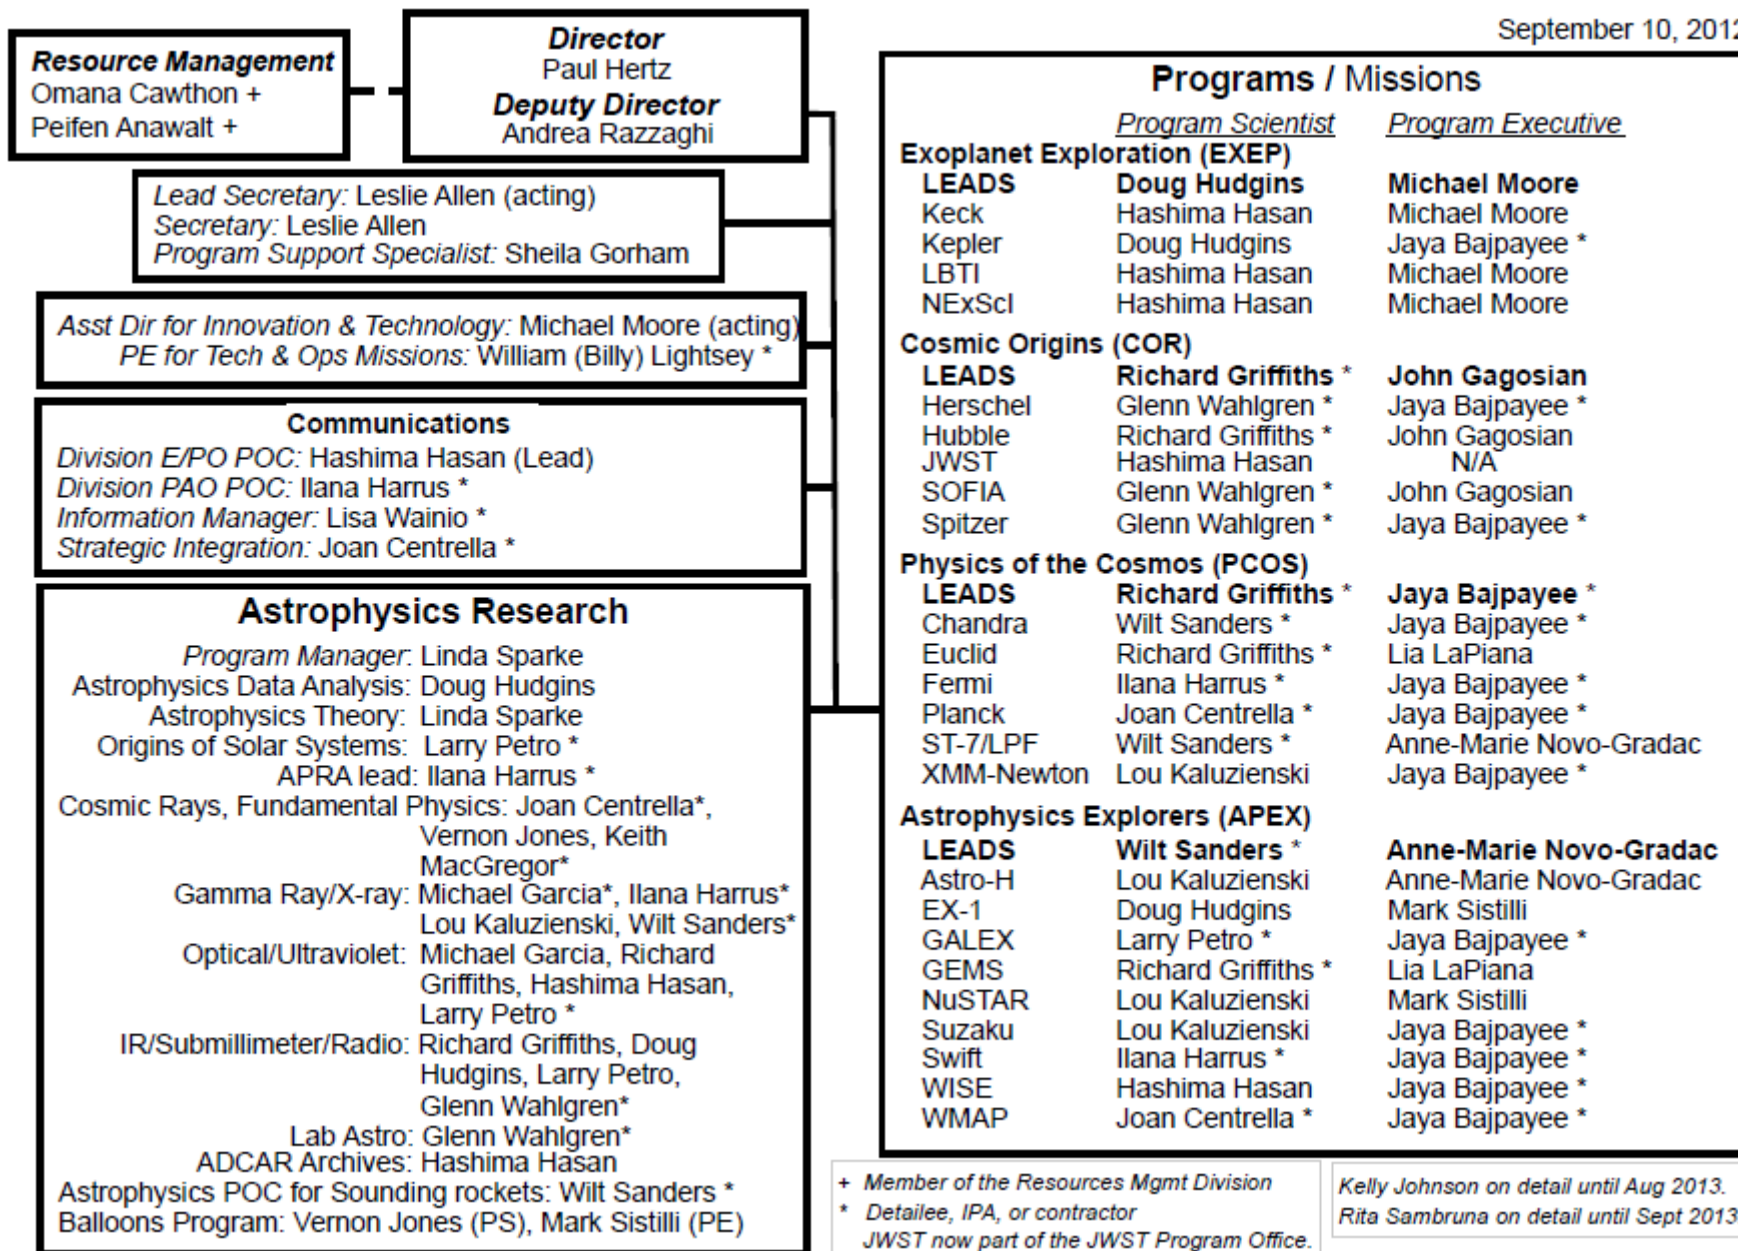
September 10, 2012

**Resource Management**
Omana Cawthon +
Peifen Anawalt +

**Director**
Paul Hertz
**Deputy Director**
Andrea Razzaghi

*Lead Secretary:* Leslie Allen (acting)
*Secretary:* Leslie Allen
*Program Support Specialist:* Sheila Gorham

*Asst Dir for Innovation & Technology:* Michael Moore (acting)
*PE for Tech & Ops Missions:* William (Billy) Lightsey *

**Communications**
*Division E/PO POC:* Hashima Hasan (Lead)
*Division PAO POC:* Ilana Harrus *
*Information Manager:* Lisa Wainio *
*Strategic Integration:* Joan Centrella *

**Astrophysics Research**
*Program Manager:* Linda Sparke
Astrophysics Data Analysis: Doug Hudgins
Astrophysics Theory: Linda Sparke
Origins of Solar Systems: Larry Petro *
APRA lead: Ilana Harrus *
Cosmic Rays, Fundamental Physics: Joan Centrella*, Vernon Jones, Keith MacGregor*
Gamma Ray/X-ray: Michael Garcia*, Ilana Harrus* Lou Kaluzienski, Wilt Sanders*
Optical/Ultraviolet: Michael Garcia, Richard Griffiths, Hashima Hasan, Larry Petro *
IR/Submillimeter/Radio: Richard Griffiths, Doug Hudgins, Larry Petro, Glenn Wahlgren*
Lab Astro: Glenn Wahlgren*
ADCAR Archives: Hashima Hasan
Astrophysics POC for Sounding rockets: Wilt Sanders *
Balloons Program: Vernon Jones (PS), Mark Sistilli (PE)

**Programs** / Missions

| | Program Scientist | Program Executive |
|---|---|---|
| **Exoplanet Exploration (EXEP)** | | |
| **LEADS** | **Doug Hudgins** | **Michael Moore** |
| Keck | Hashima Hasan | Michael Moore |
| Kepler | Doug Hudgins | Jaya Bajpayee * |
| LBTI | Hashima Hasan | Michael Moore |
| NExScI | Hashima Hasan | Michael Moore |
| **Cosmic Origins (COR)** | | |
| **LEADS** | **Richard Griffiths** * | **John Gagosian** |
| Herschel | Glenn Wahlgren * | Jaya Bajpayee * |
| Hubble | Richard Griffiths * | John Gagosian |
| JWST | Hashima Hasan | N/A |
| SOFIA | Glenn Wahlgren * | John Gagosian |
| Spitzer | Glenn Wahlgren * | Jaya Bajpayee * |
| **Physics of the Cosmos (PCOS)** | | |
| **LEADS** | **Richard Griffiths** * | **Jaya Bajpayee** * |
| Chandra | Wilt Sanders * | Jaya Bajpayee * |
| Euclid | Richard Griffiths * | Lia LaPiana |
| Fermi | Ilana Harrus * | Jaya Bajpayee * |
| Planck | Joan Centrella * | Jaya Bajpayee * |
| ST-7/LPF | Wilt Sanders * | Anne-Marie Novo-Gradac |
| XMM-Newton | Lou Kaluzienski | Jaya Bajpayee * |
| **Astrophysics Explorers (APEX)** | | |
| **LEADS** | **Wilt Sanders** * | **Anne-Marie Novo-Gradac** |
| Astro-H | Lou Kaluzienski | Anne-Marie Novo-Gradac |
| EX-1 | Doug Hudgins | Mark Sistilli |
| GALEX | Larry Petro * | Jaya Bajpayee * |
| GEMS | Richard Griffiths * | Lia LaPiana |
| NuSTAR | Lou Kaluzienski | Mark Sistilli |
| Suzaku | Lou Kaluzienski | Jaya Bajpayee * |
| Swift | Ilana Harrus * | Jaya Bajpayee * |
| WISE | Hashima Hasan | Jaya Bajpayee * |
| WMAP | Joan Centrella * | Jaya Bajpayee * |

+ *Member of the Resources Mgmt Division*
* *Detailee, IPA, or contractor*
*JWST now part of the JWST Program Office.*

*Kelly Johnson on detail until Aug 2013.*
*Rita Sambruna on detail until Sept 2013*